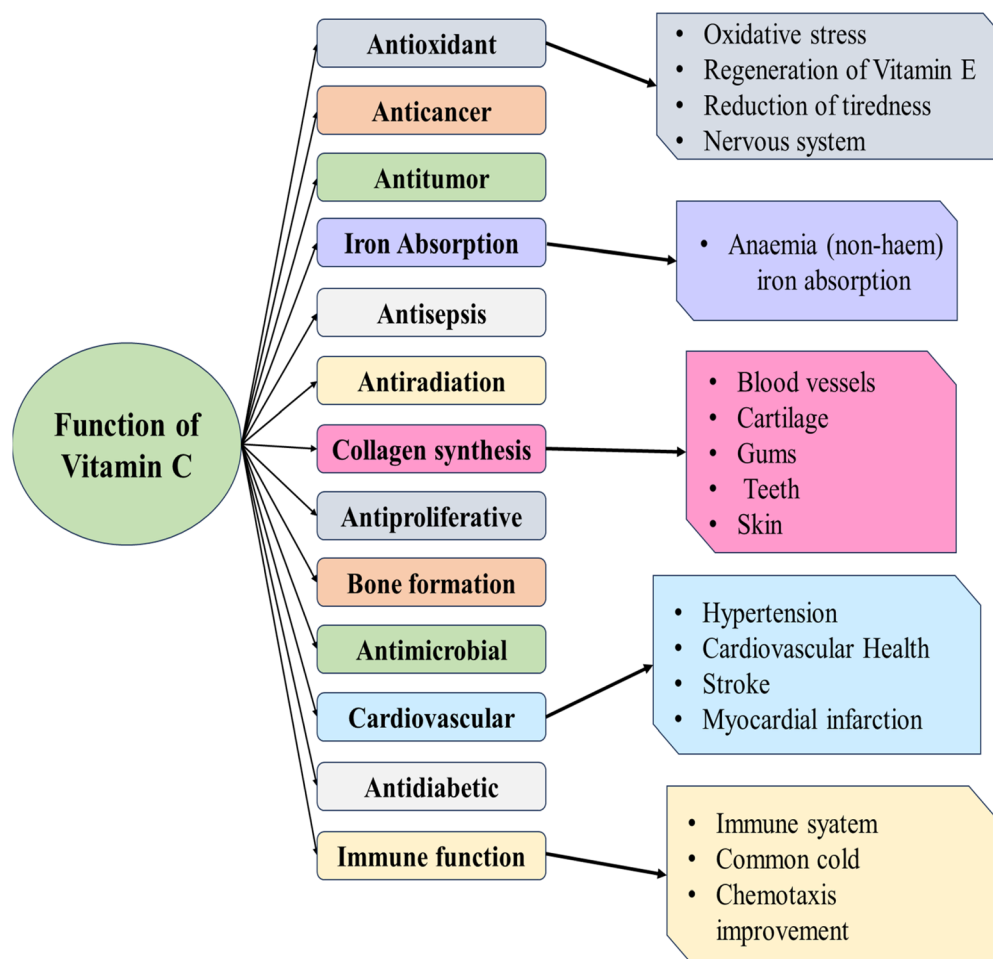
Function of Vitamin C

Antioxidant

- Oxidative stress
- Regeneration of Vitamin E
- Reduction of tiredness
- Nervous system

Anticancer

Antitumor

Iron Absorption

- Anaemia (non-haem) iron absorption

Antisepsis

Antiradiation

Collagen synthesis

- Blood vessels
- Cartilage
- Gums
- Teeth
- Skin

Antiproliferative

Bone formation

Antimicrobial

Cardiovascular

- Hypertension
- Cardiovascular Health
- Stroke
- Myocardial infarction

Antidiabetic

Immune function

- Immune syatem
- Common cold
- Chemotaxis improvement